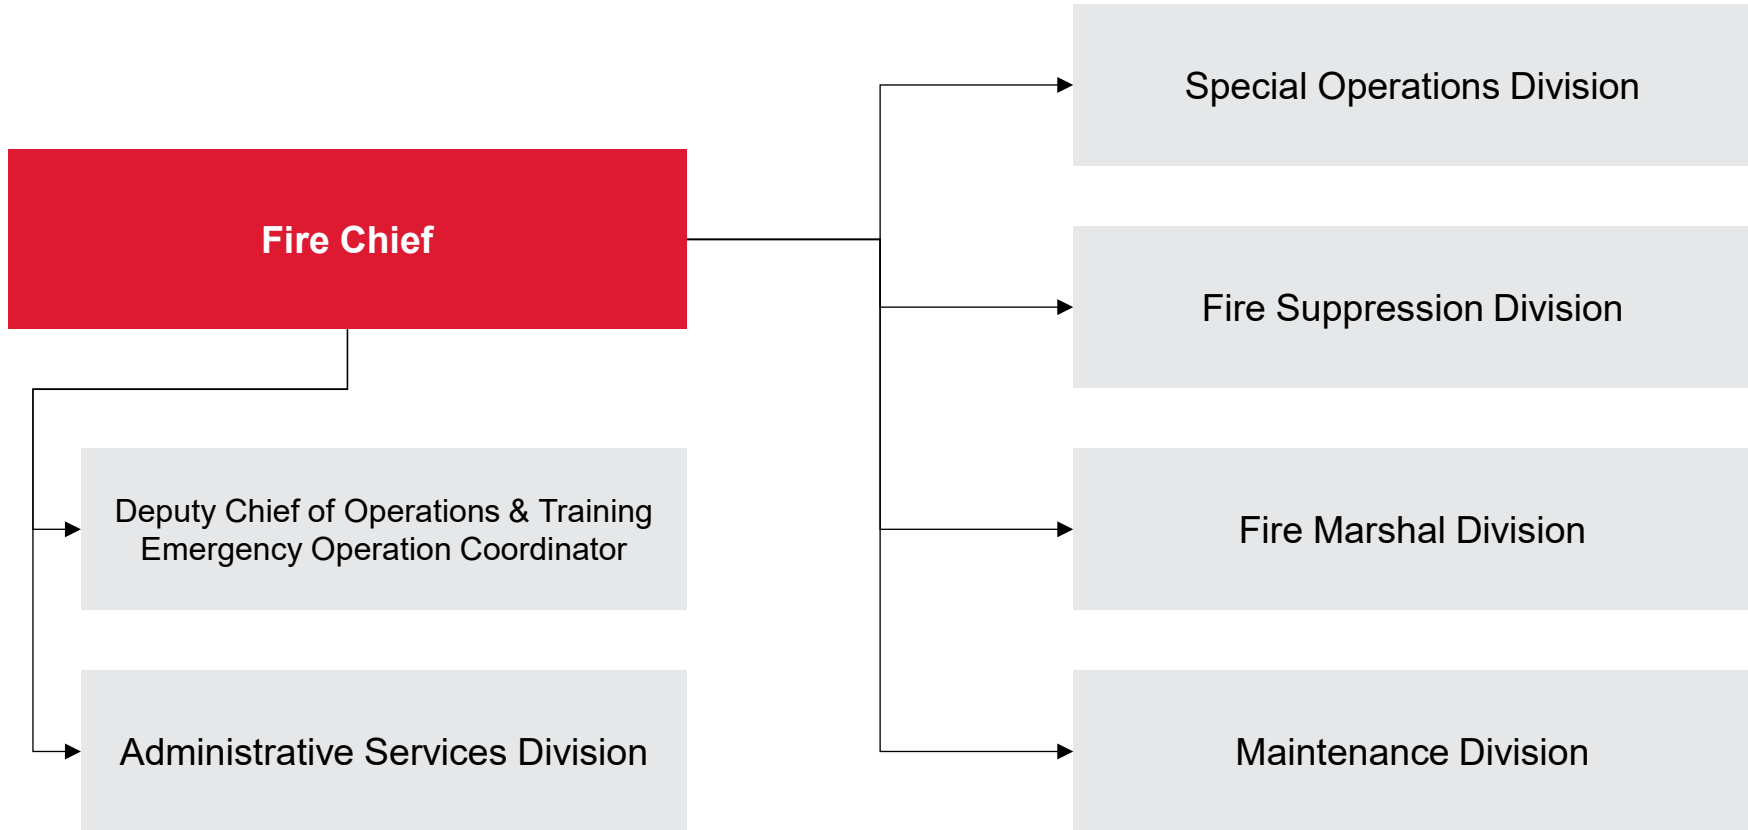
Fire Chief

Deputy Chief of Operations & Training
Emergency Operation Coordinator

Administrative Services Division

Special Operations Division

Fire Suppression Division

Fire Marshal Division

Maintenance Division